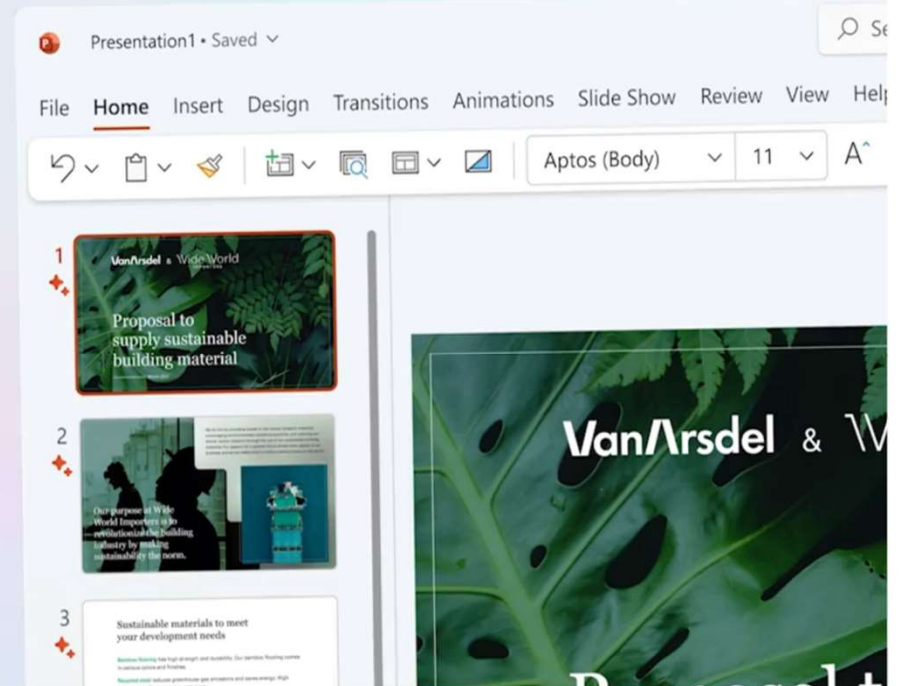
Presentation1 • Saved

Se

File Home Insert Design Transitions Animations Slide Show Review View Help

Aptos (Body) 11

1

VanArsdel & Wide World Importers

Proposal to supply sustainable building material

2

Our purpose at Wide World Importers is to revolutionize the building industry by making sustainability the norm.

3

Sustainable materials to meet your development needs

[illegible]

VanArsdel & W

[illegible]